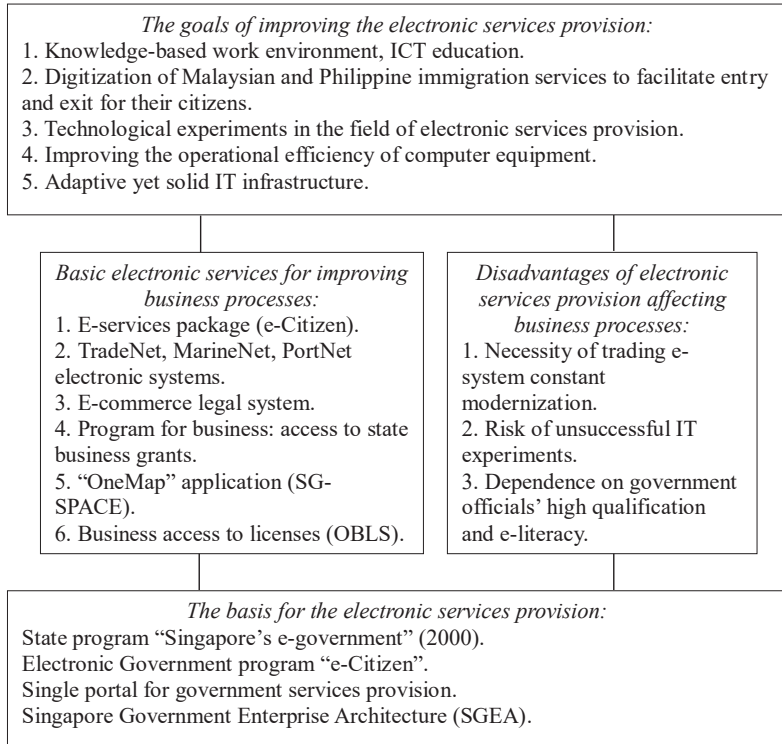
*The goals of improving the electronic services provision:*
1. Knowledge-based work environment, ICT education.
2. Digitization of Malaysian and Philippine immigration services to facilitate entry and exit for their citizens.
3. Technological experiments in the field of electronic services provision.
4. Improving the operational efficiency of computer equipment.
5. Adaptive yet solid IT infrastructure.

*Basic electronic services for improving business processes:*
1. E-services package (e-Citizen).
2. TradeNet, MarineNet, PortNet electronic systems.
3. E-commerce legal system.
4. Program for business: access to state business grants.
5. "OneMap" application (SG-SPACE).
6. Business access to licenses (OBLS).

*Disadvantages of electronic services provision affecting business processes:*
1. Necessity of trading e-system constant modernization.
2. Risk of unsuccessful IT experiments.
3. Dependence on government officials' high qualification and e-literacy.

*The basis for the electronic services provision:*
State program "Singapore's e-government" (2000).
Electronic Government program "e-Citizen".
Single portal for government services provision.
Singapore Government Enterprise Architecture (SGEA).